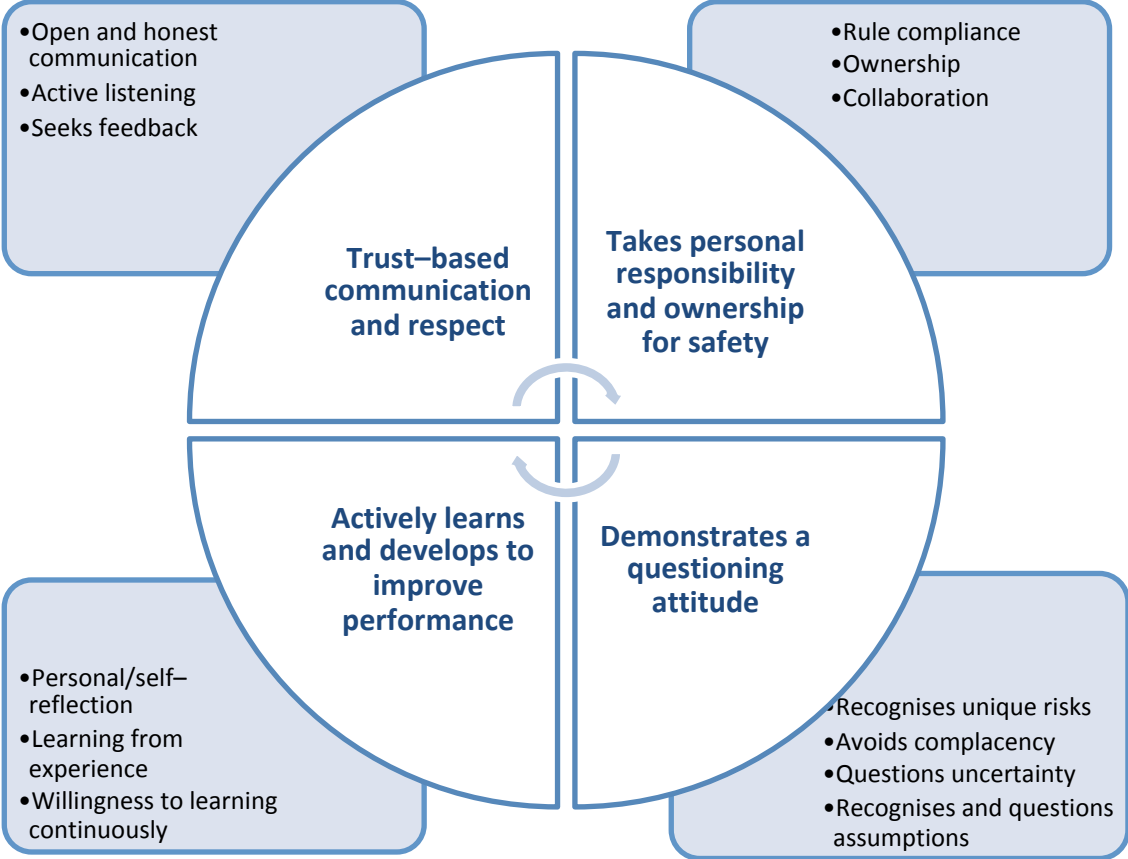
•Open and honest communication
•Active listening
•Seeks feedback

•Rule compliance
•Ownership
•Collaboration

Trust–based communication and respect

Takes personal responsibility and ownership for safety

Actively learns and develops to improve performance

Demonstrates a questioning attitude

•Personal/self–reflection
•Learning from experience
•Willingness to learning continuously

•Recognises unique risks
•Avoids complacency
•Questions uncertainty
•Recognises and questions assumptions